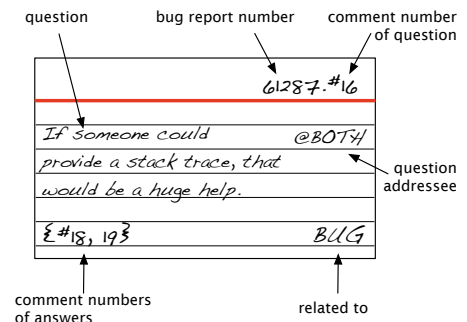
question

bug report number

comment number of question

61287.#16

If someone could

@BOTH

provide a stack trace, that

would be a huge help.

question addressee

{#18, 19}

BUG

comment numbers of answers

related to